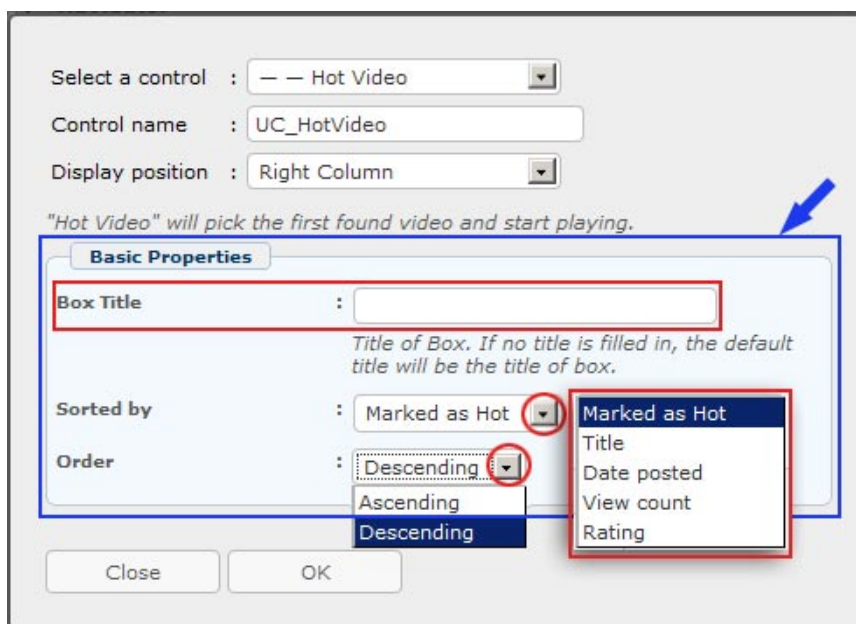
Select a control : — — Hot Video

Control name : UC_HotVideo

Display position : Right Column

"Hot Video" will pick the first found video and start playing.

Basic Properties

Box Title :

Title of Box. If no title is filled in, the default title will be the title of box.

Sorted by : Marked as Hot

Marked as Hot
Title
Date posted
View count
Rating

Order : Descending

Ascending
Descending

Close OK